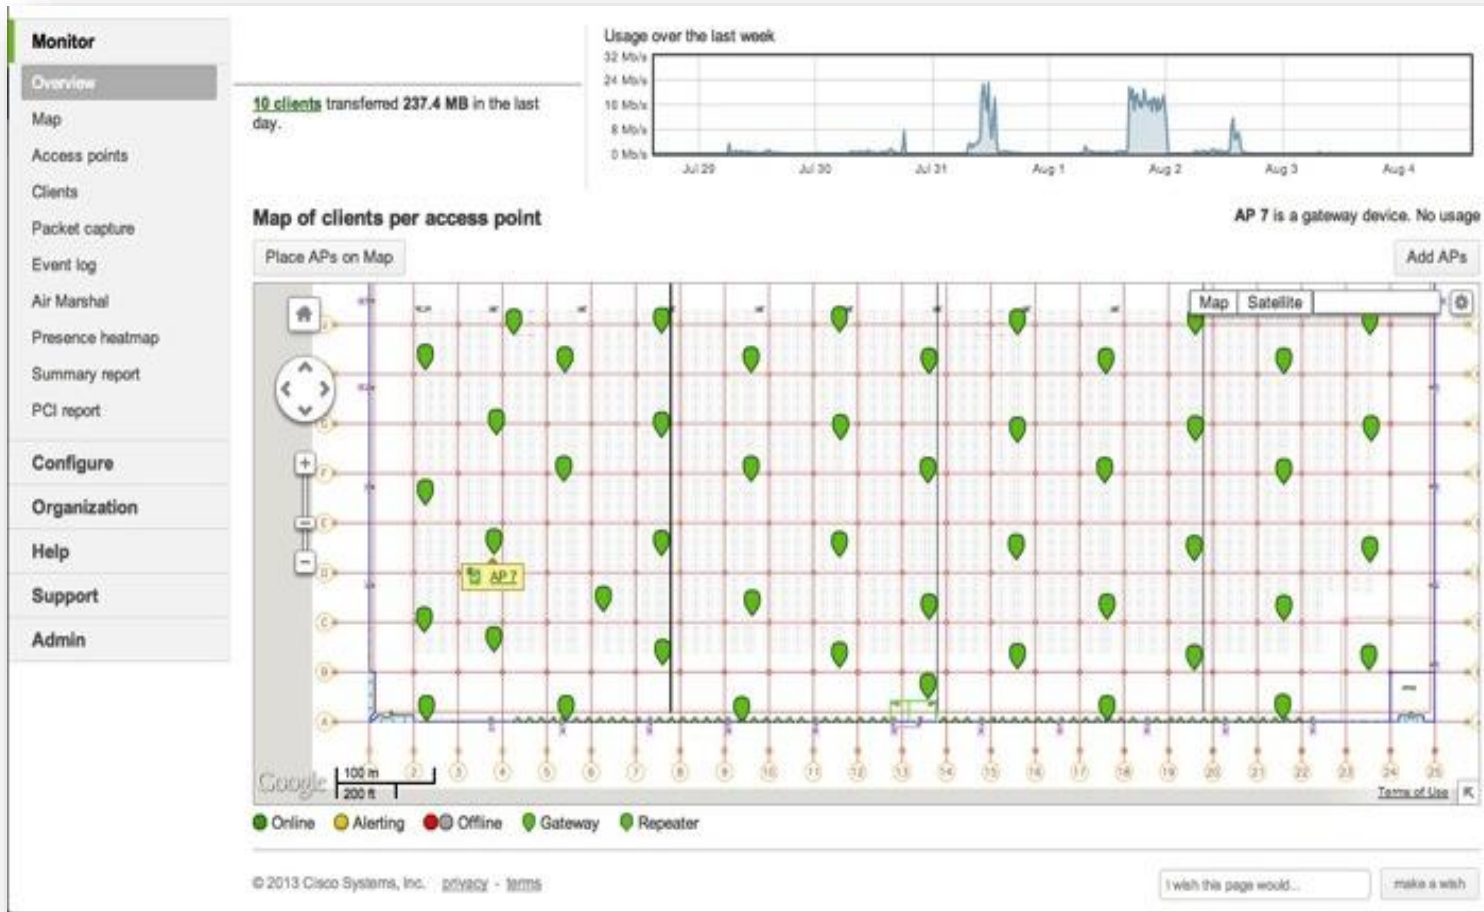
Monitor
Overview
Map
Access points
Clients
Packet capture
Event log
Air Marshal
Presence heatmap
Summary report
PCI report
Configure
Organization
Help
Support
Admin

10 clients transferred 237.4 MB in the last day.

Usage over the last week
32 Mb/s
24 Mb/s
16 Mb/s
8 Mb/s
0 Mb/s
Jul 29
Jul 30
Jul 31
Aug 1
Aug 2
Aug 3
Aug 4

Map of clients per access point
AP 7 is a gateway device. No usage

Place APs on Map
Add APs

Map
Satellite

AP 7

Google
100 m
200 ft
Terms of Use

Online
Alerting
Offline
Gateway
Repeater

© 2013 Cisco Systems, Inc. privacy - terms

I wish this page would...
make a wish